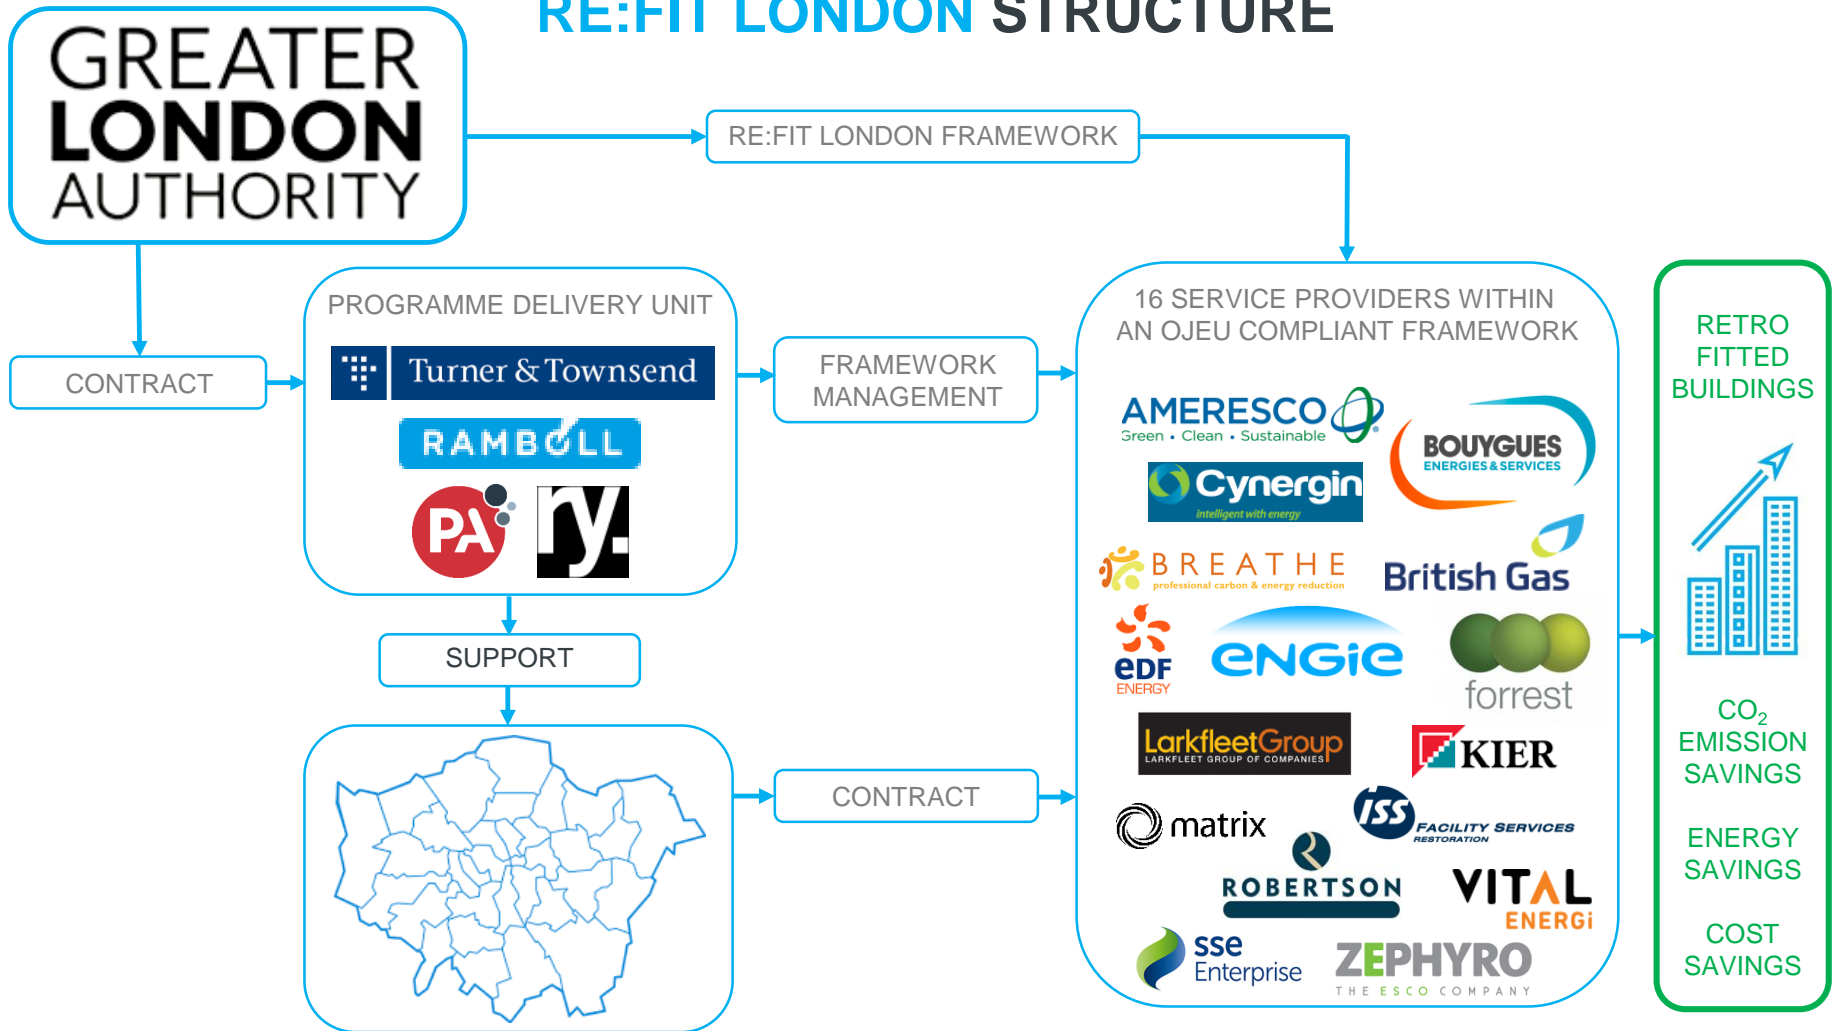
RE:FIT LONDON STRUCTURE

GREATER LONDON AUTHORITY

RE:FIT LONDON FRAMEWORK

CONTRACT

PROGRAMME DELIVERY UNIT

Turner & Townsend

RAMBOLL

PA

ry.

FRAMEWORK MANAGEMENT

SUPPORT

CONTRACT

16 SERVICE PROVIDERS WITHIN AN OJEU COMPLIANT FRAMEWORK

AMERESCO Green • Clean • Sustainable

BOUYGUES ENERGIES & SERVICES

Cynergin intelligent with energy

BREATHE professional carbon & energy reduction

British Gas

EDF ENERGY

eNGie

forrest

LarkfleetGroup LARKFLEET GROUP OF COMPANIES

KIER

matrix

ISS FACILITY SERVICES RESTORATION

ROBERTSON

VITAL ENERGi

sse Enterprise

ZEPHYRO THE ESCO COMPANY

RETRO FITTED BUILDINGS

$CO_2$ EMISSION SAVINGS

ENERGY SAVINGS

COST SAVINGS